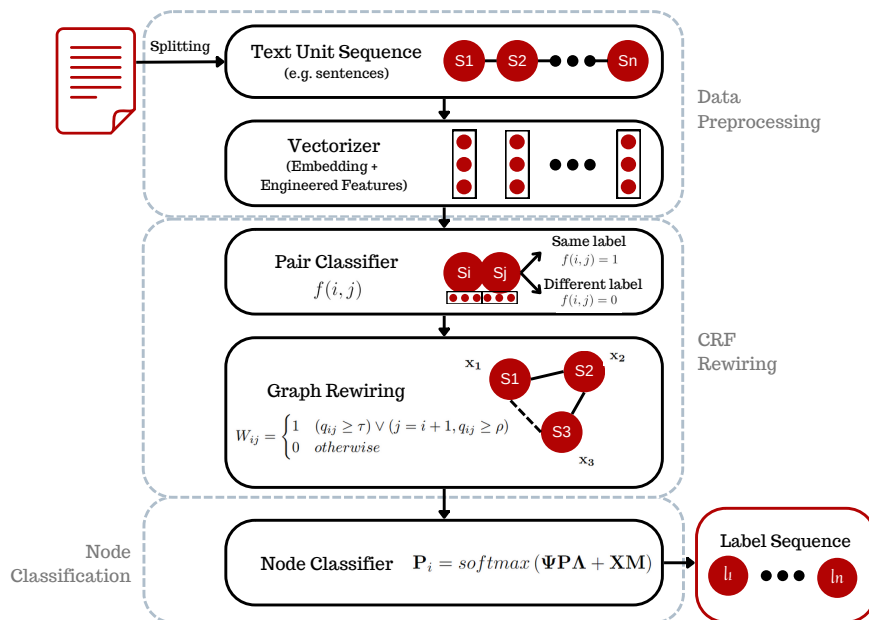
Splitting

Text Unit Sequence
(e.g. sentences)

S1 S2 Sn

Data Preprocessing

Vectorizer
(Embedding + Engineered Features)

Pair Classifier
$f(i,j)$

Si Sj

Same label
$f(i,j)=1$

Different label
$f(i,j)=0$

CRF Rewiring

Graph Rewiring

$W_{ij} = \begin{cases} 1 & (q_{ij} \geq \tau) \vee (j = i+1, q_{ij} \geq \rho) \\ 0 & otherwise \end{cases}$

$x_1$ S1 S2 $x_2$ S3 $x_3$

Node Classification

Node Classifier $\mathbf{P}_i = softmax\left(\mathbf{\Psi P \Lambda} + \mathbf{XM}\right)$

Label Sequence

$l_1$ $l_n$